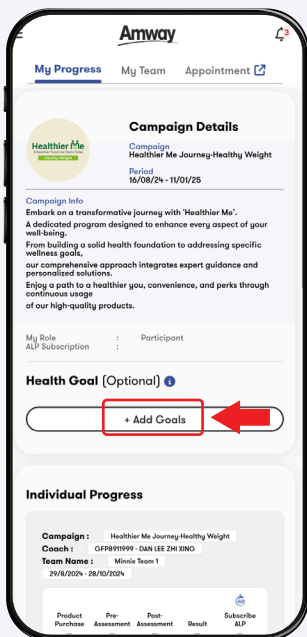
Amway

3

My Progress My Team Appointment

Healthier Me
Healthy Weight

Campaign Details

Campaign
Healthier Me Journey-Healthy Weight

Period
16/08/24 - 11/01/25

Campaign Info
Embark on a transformative journey with 'Healthier Me'.
A dedicated program designed to enhance every aspect of your well-being.
From building a solid health foundation to addressing specific wellness goals,
our comprehensive approach integrates expert guidance and personalized solutions.
Enjoy a path to a healthier you, convenience, and perks through continuous usage
of our high-quality products.

My Role : Participant
ALP Subscription :

Health Goal (Optional)

+ Add Goals

Individual Progress

Campaign : Healthier Me Journey-Healthy Weight
Coach : GFP8911999 - DAN LEE ZHI XING
Team Name : Minnie Team 1
29/8/2024 - 28/10/2024

Product Purchase | Pre-Assessment | Post-Assessment | Result | Subscribe ALP